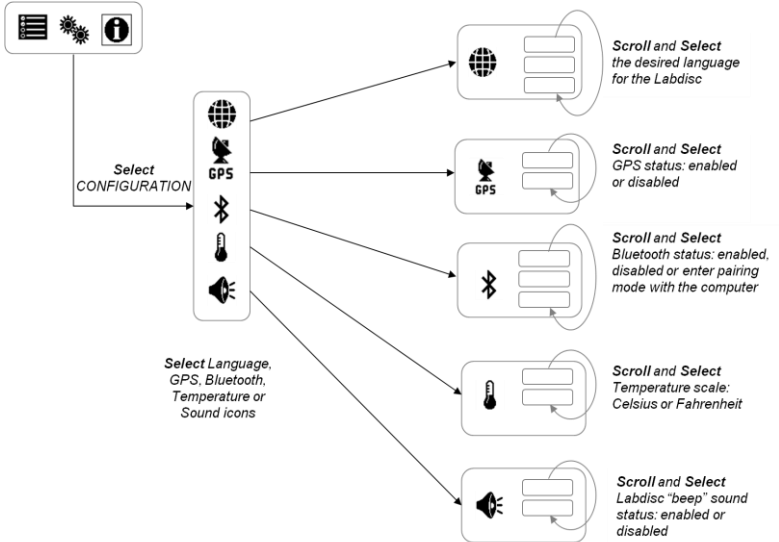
Select CONFIGURATION

GPS

Select Language, GPS, Bluetooth, Temperature or Sound icons

Scroll and Select the desired language for the Labdisc

GPS

Scroll and Select GPS status: enabled or disabled

Scroll and Select Bluetooth status: enabled, disabled or enter pairing mode with the computer

Scroll and Select Temperature scale: Celsius or Fahrenheit

Scroll and Select Labdisc "beep" sound status: enabled or disabled